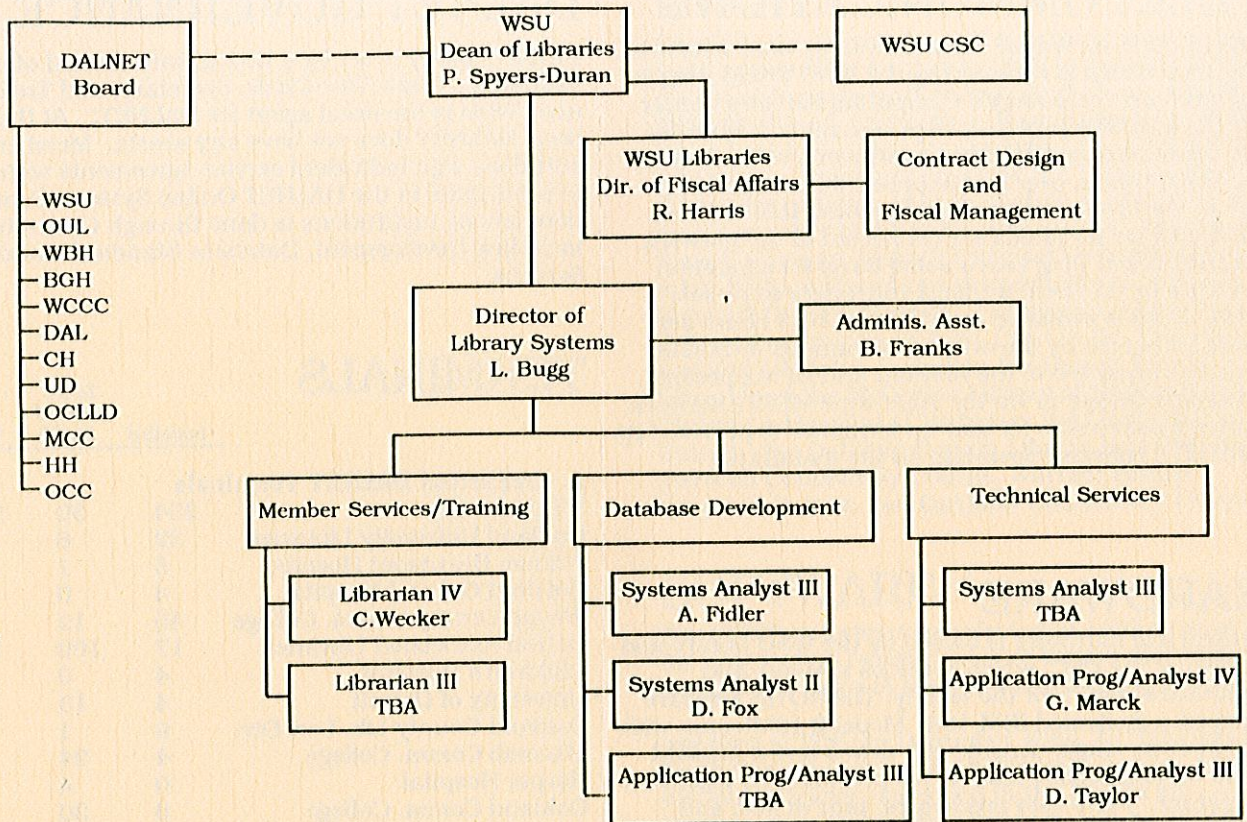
DALNET Board

WSU Dean of Libraries P. Spyers-Duran

WSU CSC

WSU
OUL
WBH
BGH
WCCC
DAL
CH
UD
OCLLD
MCC
HH
OCC

WSU Libraries Dir. of Fiscal Affairs R. Harris

Contract Design and Fiscal Management

Director of Library Systems L. Bugg

Adminis. Asst. B. Franks

Member Services/Training

Librarian IV C.Wecker

Librarian III TBA

Database Development

Systems Analyst III A. Fidler

Systems Analyst II D. Fox

Application Prog/Analyst III TBA

Technical Services

Systems Analyst III TBA

Application Prog/Analyst IV G. Marck

Application Prog/Analyst III D. Taylor